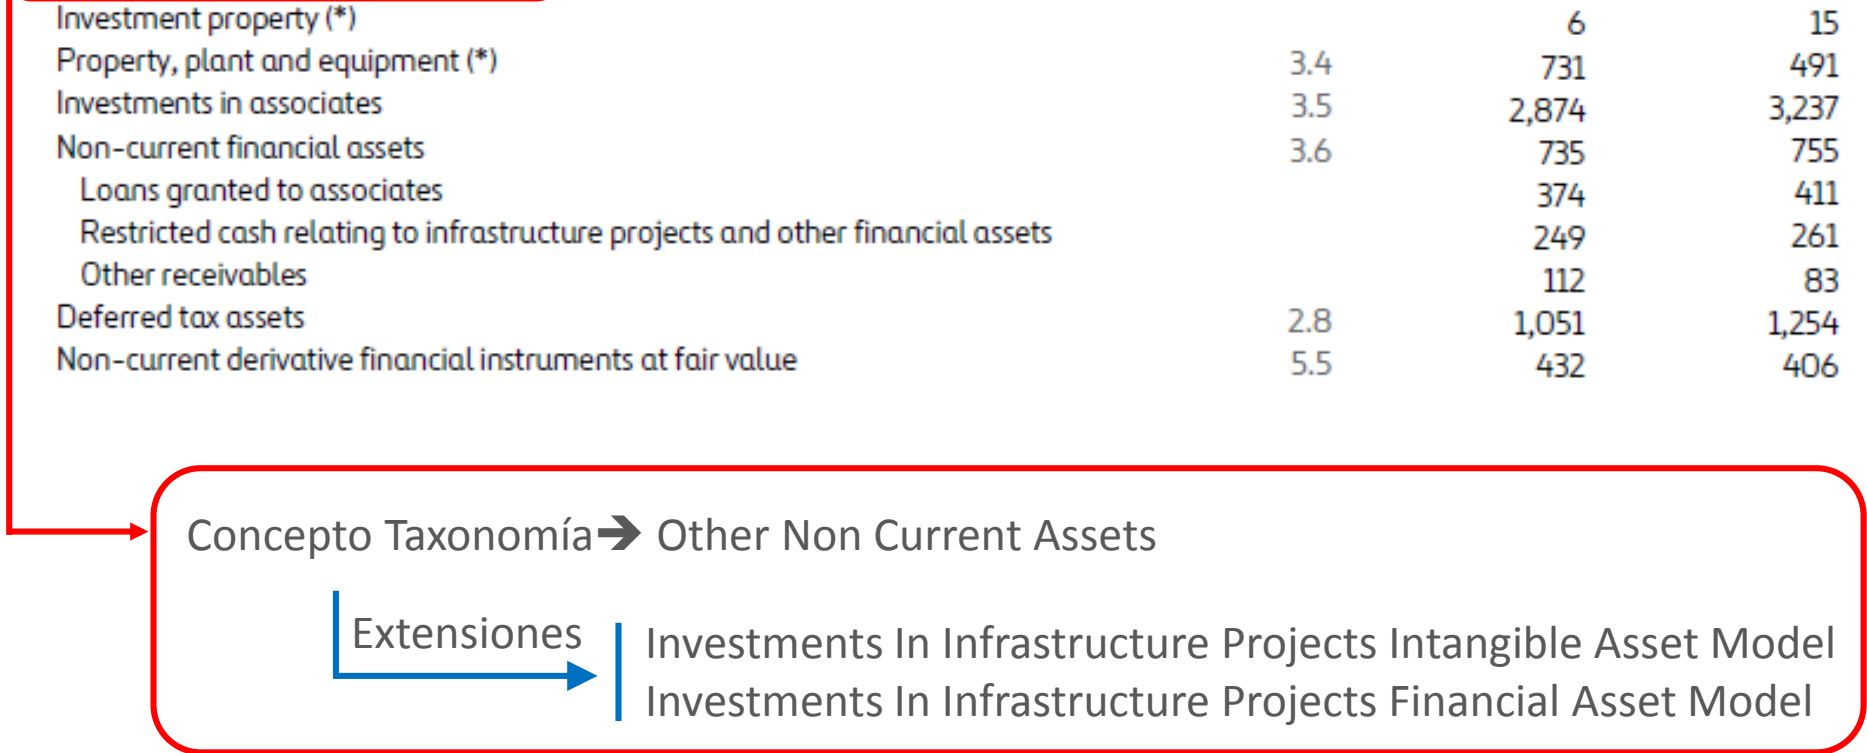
| | | | |
|---|---|---|---|
| Investment property (*) | | 6 | 15 |
| Property, plant and equipment (*) | 3.4 | 731 | 491 |
| Investments in associates | 3.5 | 2,874 | 3,237 |
| Non-current financial assets | 3.6 | 735 | 755 |
| Loans granted to associates | | 374 | 411 |
| Restricted cash relating to infrastructure projects and other financial assets | | 249 | 261 |
| Other receivables | | 112 | 83 |
| Deferred tax assets | 2.8 | 1,051 | 1,254 |
| Non-current derivative financial instruments at fair value | 5.5 | 432 | 406 |

Concepto Taxonomía→ Other Non Current Assets

Extensiones

Investments In Infrastructure Projects Intangible Asset Model
Investments In Infrastructure Projects Financial Asset Model